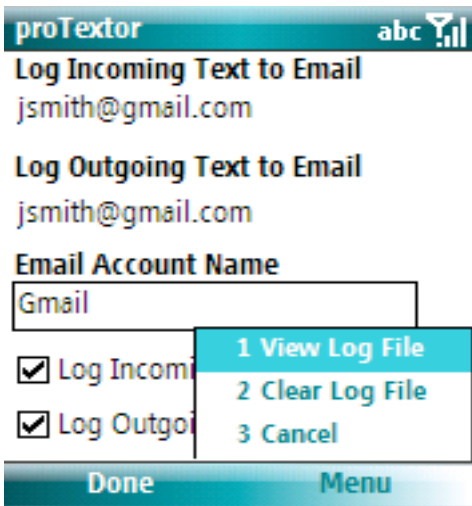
proTextor abc

Log Incoming Text to Email
jsmith@gmail.com

Log Outgoing Text to Email
jsmith@gmail.com

Email Account Name
Gmail

Log Incomi

Log Outgoi

1 View Log File
2 Clear Log File
3 Cancel

Done Menu